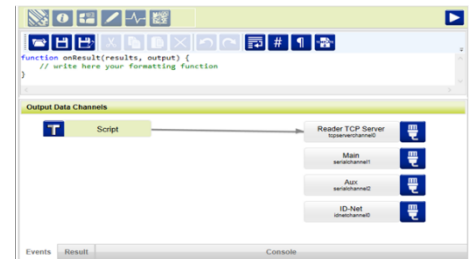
function onResult(results, output) {
    // write here your formatting function
}

Output Data Channels

T Script

Reader TCP Server
tcpserverchannel0

Main
serialchannel1

Aux
serialchannel2

ID-Net
idnetchannel0

Events Result Console